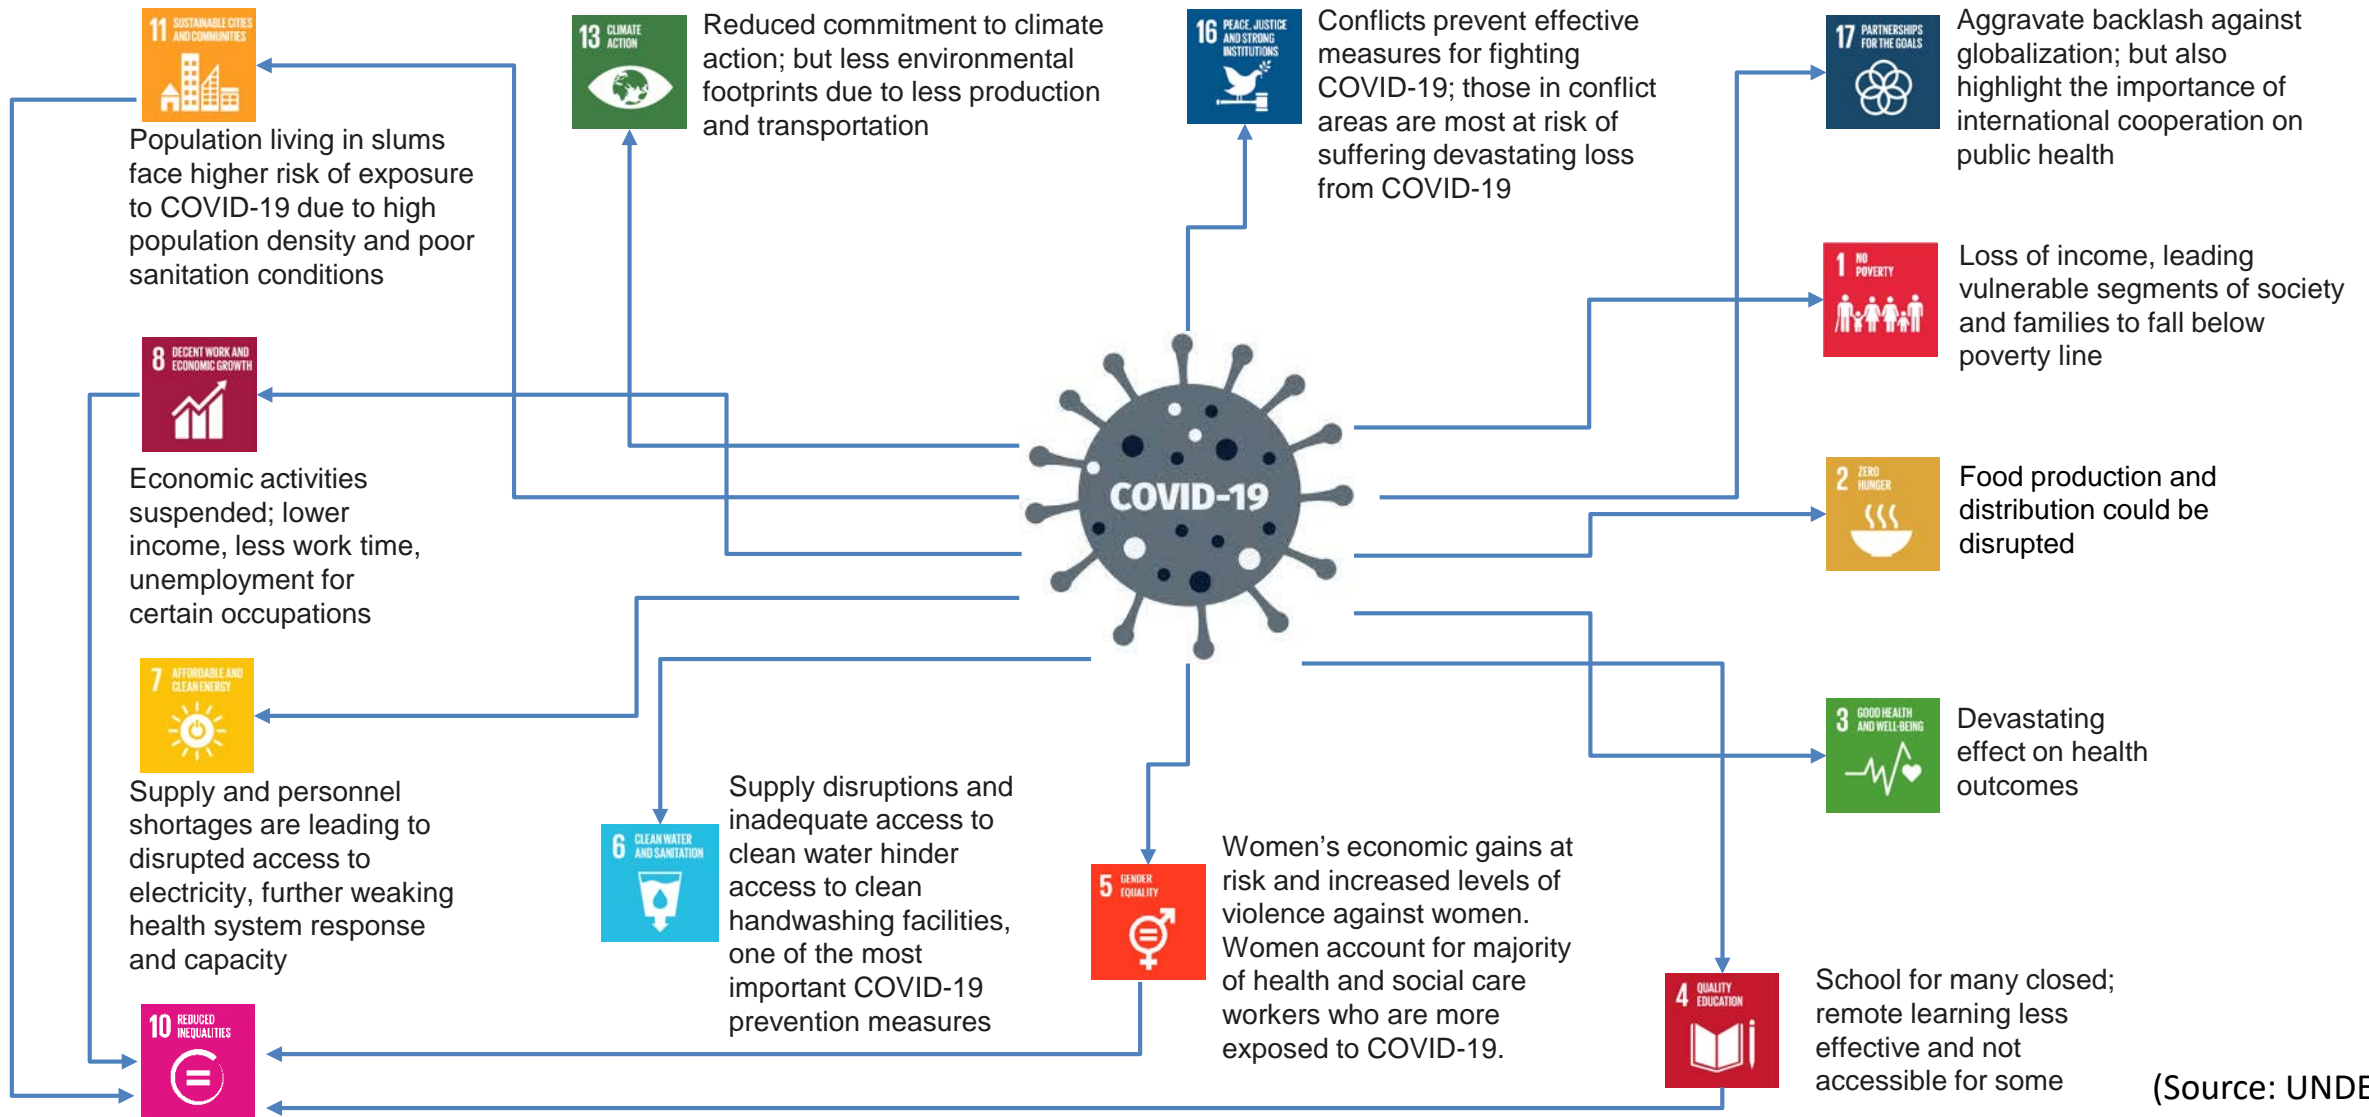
11 SUSTAINABLE CITIES AND COMMUNITIES

Population living in slums face higher risk of exposure to COVID-19 due to high population density and poor sanitation conditions

13 CLIMATE ACTION

Reduced commitment to climate action; but less environmental footprints due to less production and transportation

16 PEACE, JUSTICE AND STRONG INSTITUTIONS

Conflicts prevent effective measures for fighting COVID-19; those in conflict areas are most at risk of suffering devastating loss from COVID-19

17 PARTNERSHIPS FOR THE GOALS

Aggravate backlash against globalization; but also highlight the importance of international cooperation on public health

1 NO POVERTY

Loss of income, leading vulnerable segments of society and families to fall below poverty line

8 DECENT WORK AND ECONOMIC GROWTH

Economic activities suspended; lower income, less work time, unemployment for certain occupations

COVID-19

2 ZERO HUNGER

Food production and distribution could be disrupted

7 AFFORDABLE AND CLEAN ENERGY

Supply and personnel shortages are leading to disrupted access to electricity, further weaking health system response and capacity

6 CLEAN WATER AND SANITATION

Supply disruptions and inadequate access to clean water hinder access to clean handwashing facilities, one of the most important COVID-19 prevention measures

5 GENDER EQUALITY

Women's economic gains at risk and increased levels of violence against women. Women account for majority of health and social care workers who are more exposed to COVID-19.

3 GOOD HEALTH AND WELL-BEING

Devastating effect on health outcomes

4 QUALITY EDUCATION

School for many closed; remote learning less effective and not accessible for some

10 REDUCED INEQUALITIES

(Source: UNDE